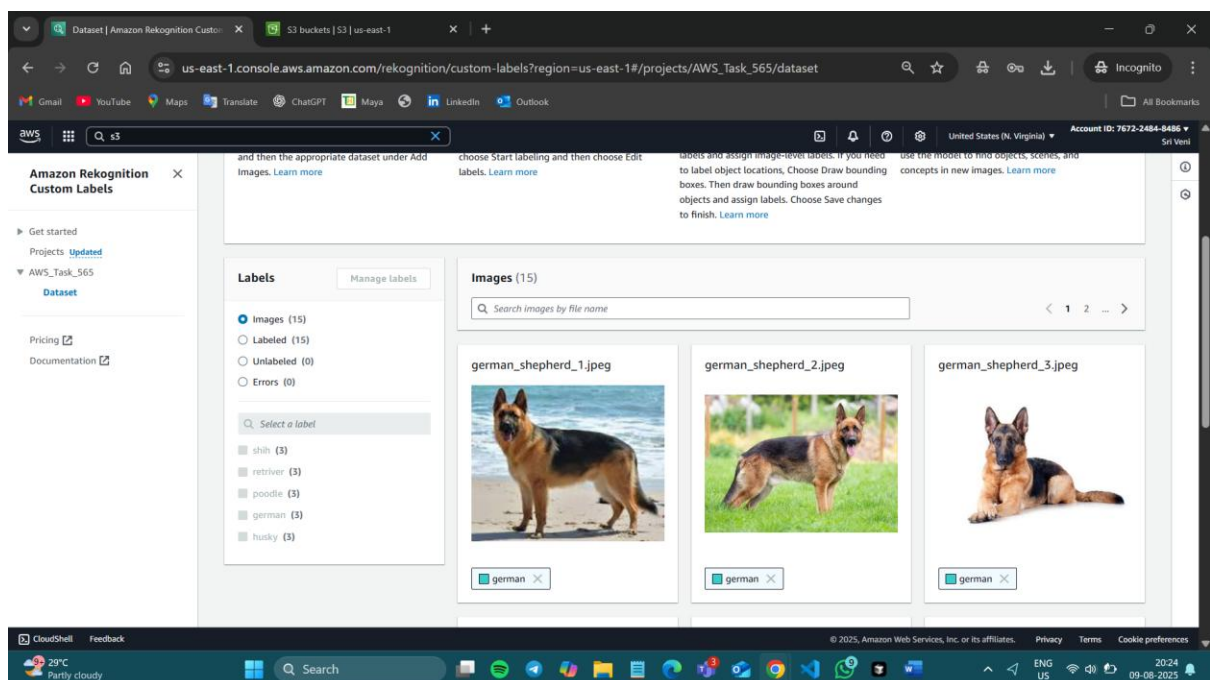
Dataset | Amazon Rekognition Custo
S3 buckets | S3 | us-east-1
us-east-1.console.aws.amazon.com/rekognition/custom-labels?region=us-east-1#/projects/AWS_Task_565/dataset
Incognito
Gmail YouTube Maps Translate ChatGPT Maya LinkedIn Outlook
All Bookmarks
aws
Q s3
United States (N. Virginia) ▾
Account ID: 7672-2484-8486 ▾
Sri Veni

Amazon Rekognition Custom Labels

Get started
Projects Updated
AWS_Task_565
Dataset

Pricing
Documentation

and then the appropriate dataset under Add Images. Learn more

choose Start labeling and then choose Edit labels. Learn more

labels and assign image-level labels. If you need to label object locations, Choose Draw bounding boxes. Then draw bounding boxes around objects and assign labels. Choose Save changes to finish. Learn more

use the model to find objects, scenes, and concepts in new images. Learn more

Labels
Manage labels
Images (15)
Labeled (15)
Unlabeled (0)
Errors (0)
Select a label
shih (3)
retriver (3)
poodle (3)
german (3)
husky (3)

Images (15)
Search images by file name
1 2 ...

german_shepherd_1.jpeg
german
german_shepherd_2.jpeg
german
german_shepherd_3.jpeg
german

CloudShell Feedback
© 2025, Amazon Web Services, Inc. or its affiliates. Privacy Terms Cookie preferences

29°C Partly cloudy
Search
ENG US
20:24 09-08-2025